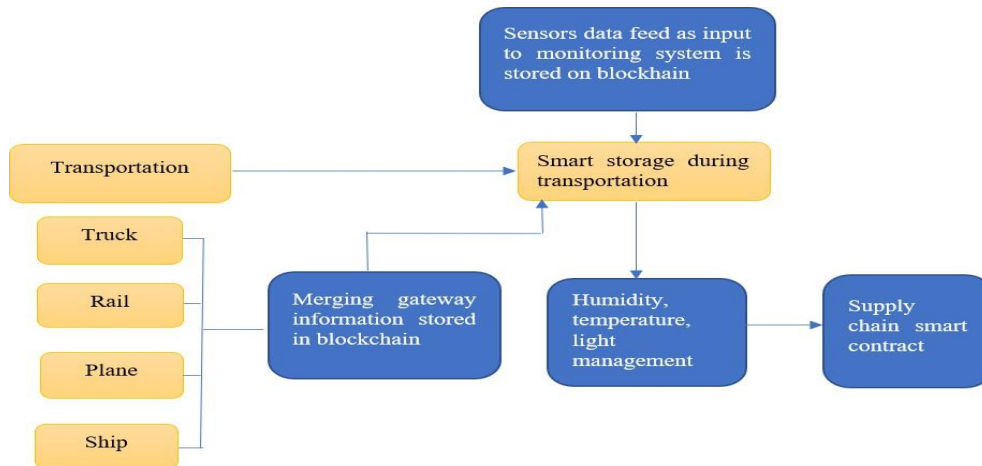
Sensors data feed as input to monitoring system is stored on blockhain

Transportation

Smart storage during transportation

Truck

Rail

Plane

Ship

Merging gateway information stored in blockchain

Humidity, temperature, light management

Supply chain smart contract